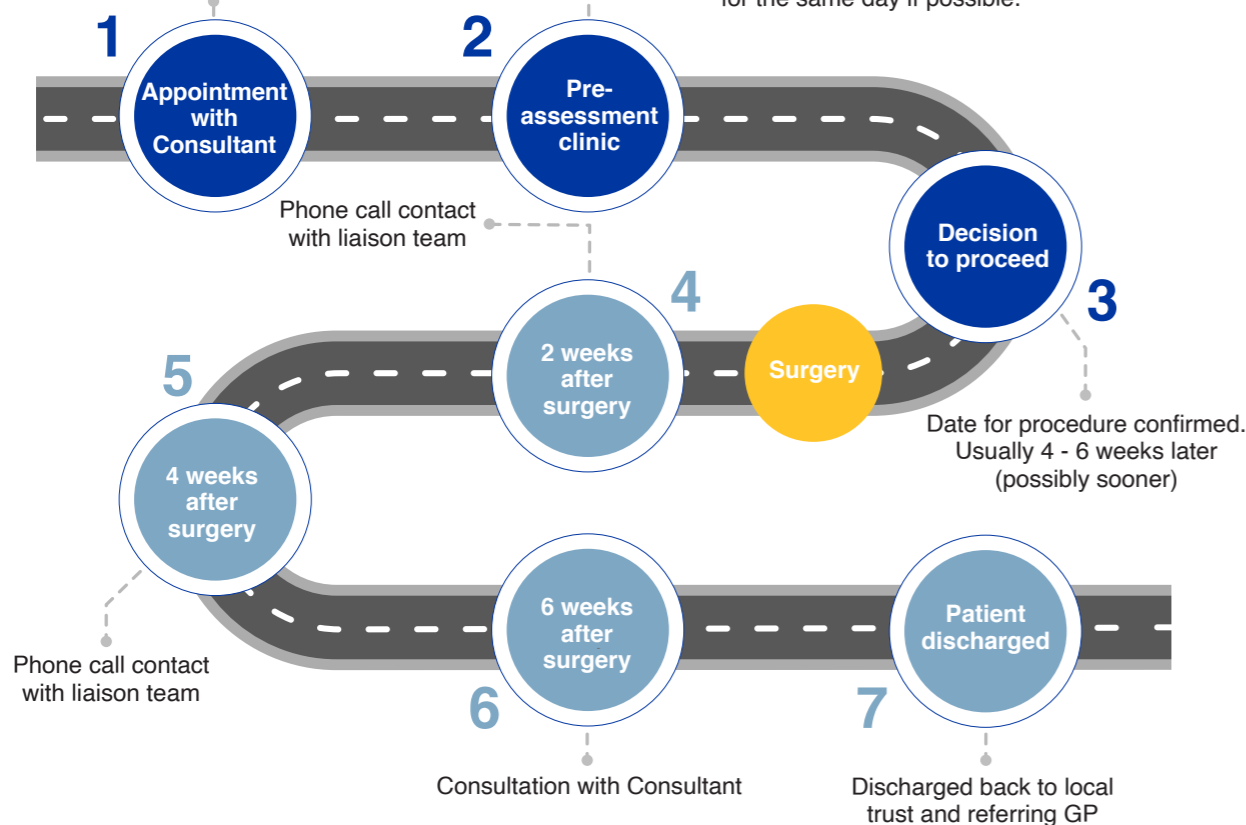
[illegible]

1

Appointment with Consultant

2

Pre-assessment clinic

Phone call contact with liaison team

Decision to proceed

3

Date for procedure confirmed. Usually 4 - 6 weeks later (possibly sooner)

4

2 weeks after surgery

Surgery

5

4 weeks after surgery

Phone call contact with liaison team

6 weeks after surgery

6

Consultation with Consultant

Patient discharged

7

Discharged back to local trust and referring GP